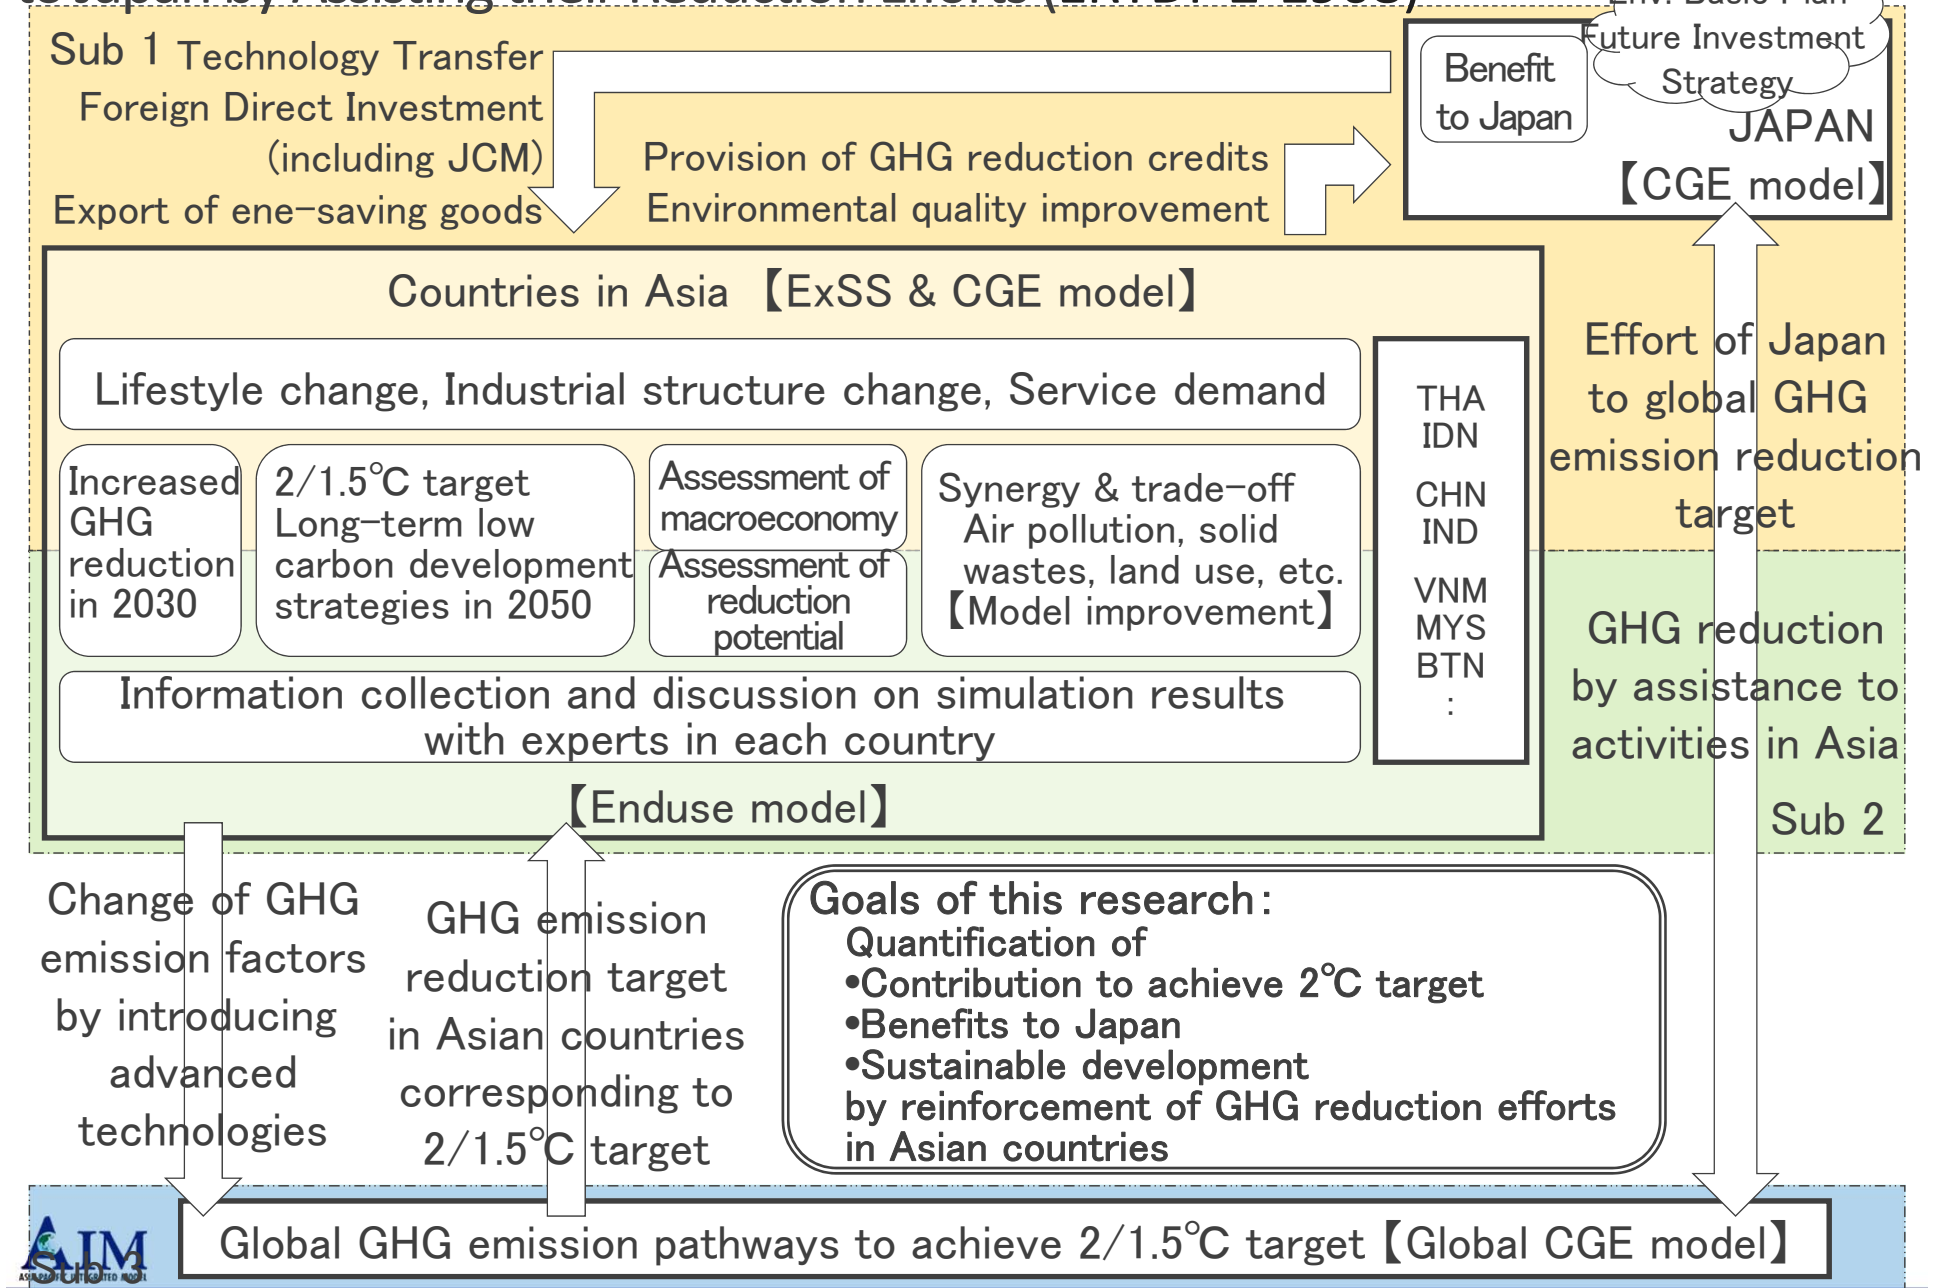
Sub 1 Technology Transfer
Foreign Direct Investment (including JCM)
Export of ene-saving goods

Provision of GHG reduction credits
Environmental quality improvement

Benefit to Japan

Future Investment Strategy

JAPAN
【CGE model】

Countries in Asia 【ExSS & CGE model】

Lifestyle change, Industrial structure change, Service demand

Increased GHG reduction in 2030

2/1.5℃ target
Long-term low carbon development strategies in 2050

Assessment of macroeconomy

Assessment of reduction potential

Synergy & trade-off
Air pollution, solid wastes, land use, etc.
【Model improvement】

THA
IDN
CHN
IND
VNM
MYS
BTN
:

Information collection and discussion on simulation results with experts in each country

【Enduse model】

Effort of Japan to global GHG emission reduction target

GHG reduction by assistance to activities in Asia

Sub 2

Change of GHG emission factors by introducing advanced technologies

GHG emission reduction target in Asian countries corresponding to 2/1.5℃ target

Goals of this research:
Quantification of
•Contribution to achieve 2℃ target
•Benefits to Japan
•Sustainable development
by reinforcement of GHG reduction efforts in Asian countries

AIM

Sub 3

Global GHG emission pathways to achieve 2/1.5℃ target【Global CGE model】